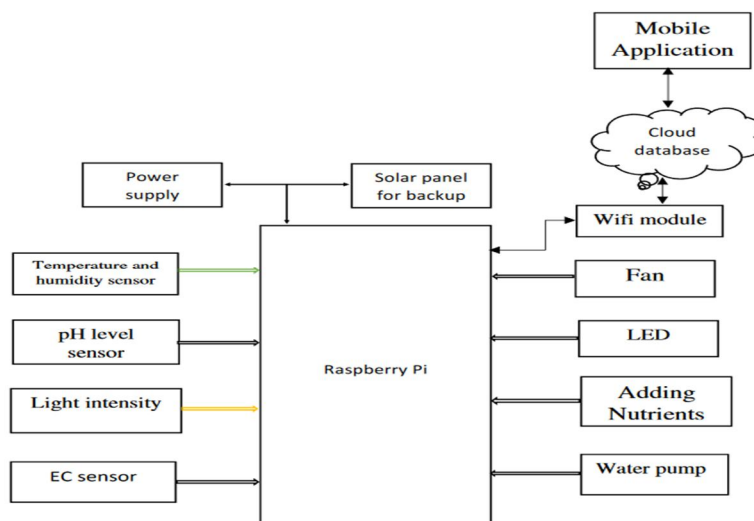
Mobile Application

Cloud database

Power supply

Solar panel for backup

Wifi module

Temperature and humidity sensor

Fan

pH level sensor

LED

Raspberry Pi

Light intensity

Adding Nutrients

EC sensor

Water pump